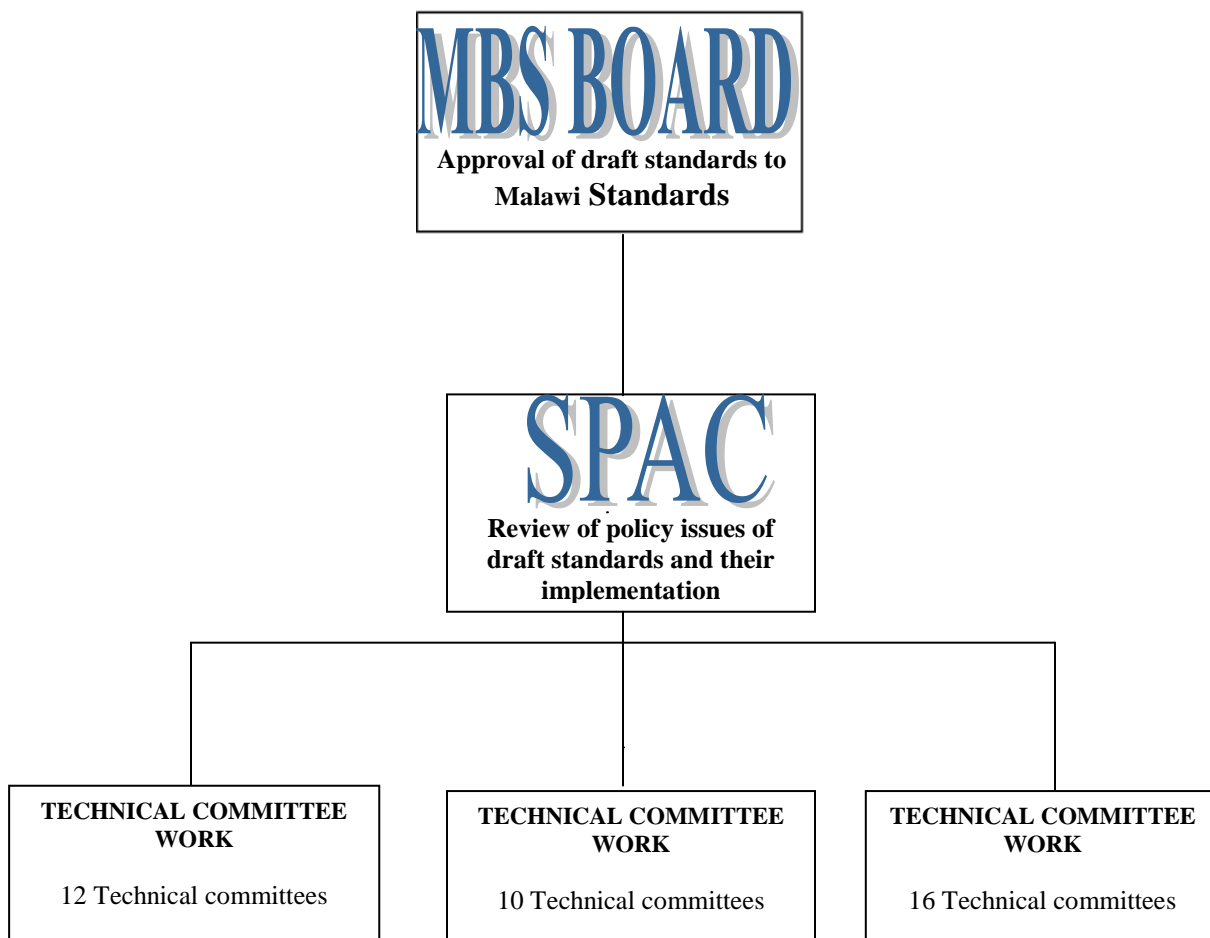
MBS BOARD
Approval of draft standards to Malawi Standards

SPAC
Review of policy issues of draft standards and their implementation

TECHNICAL COMMITTEE WORK

12 Technical committees

TECHNICAL COMMITTEE WORK

10 Technical committees

TECHNICAL COMMITTEE WORK

16 Technical committees